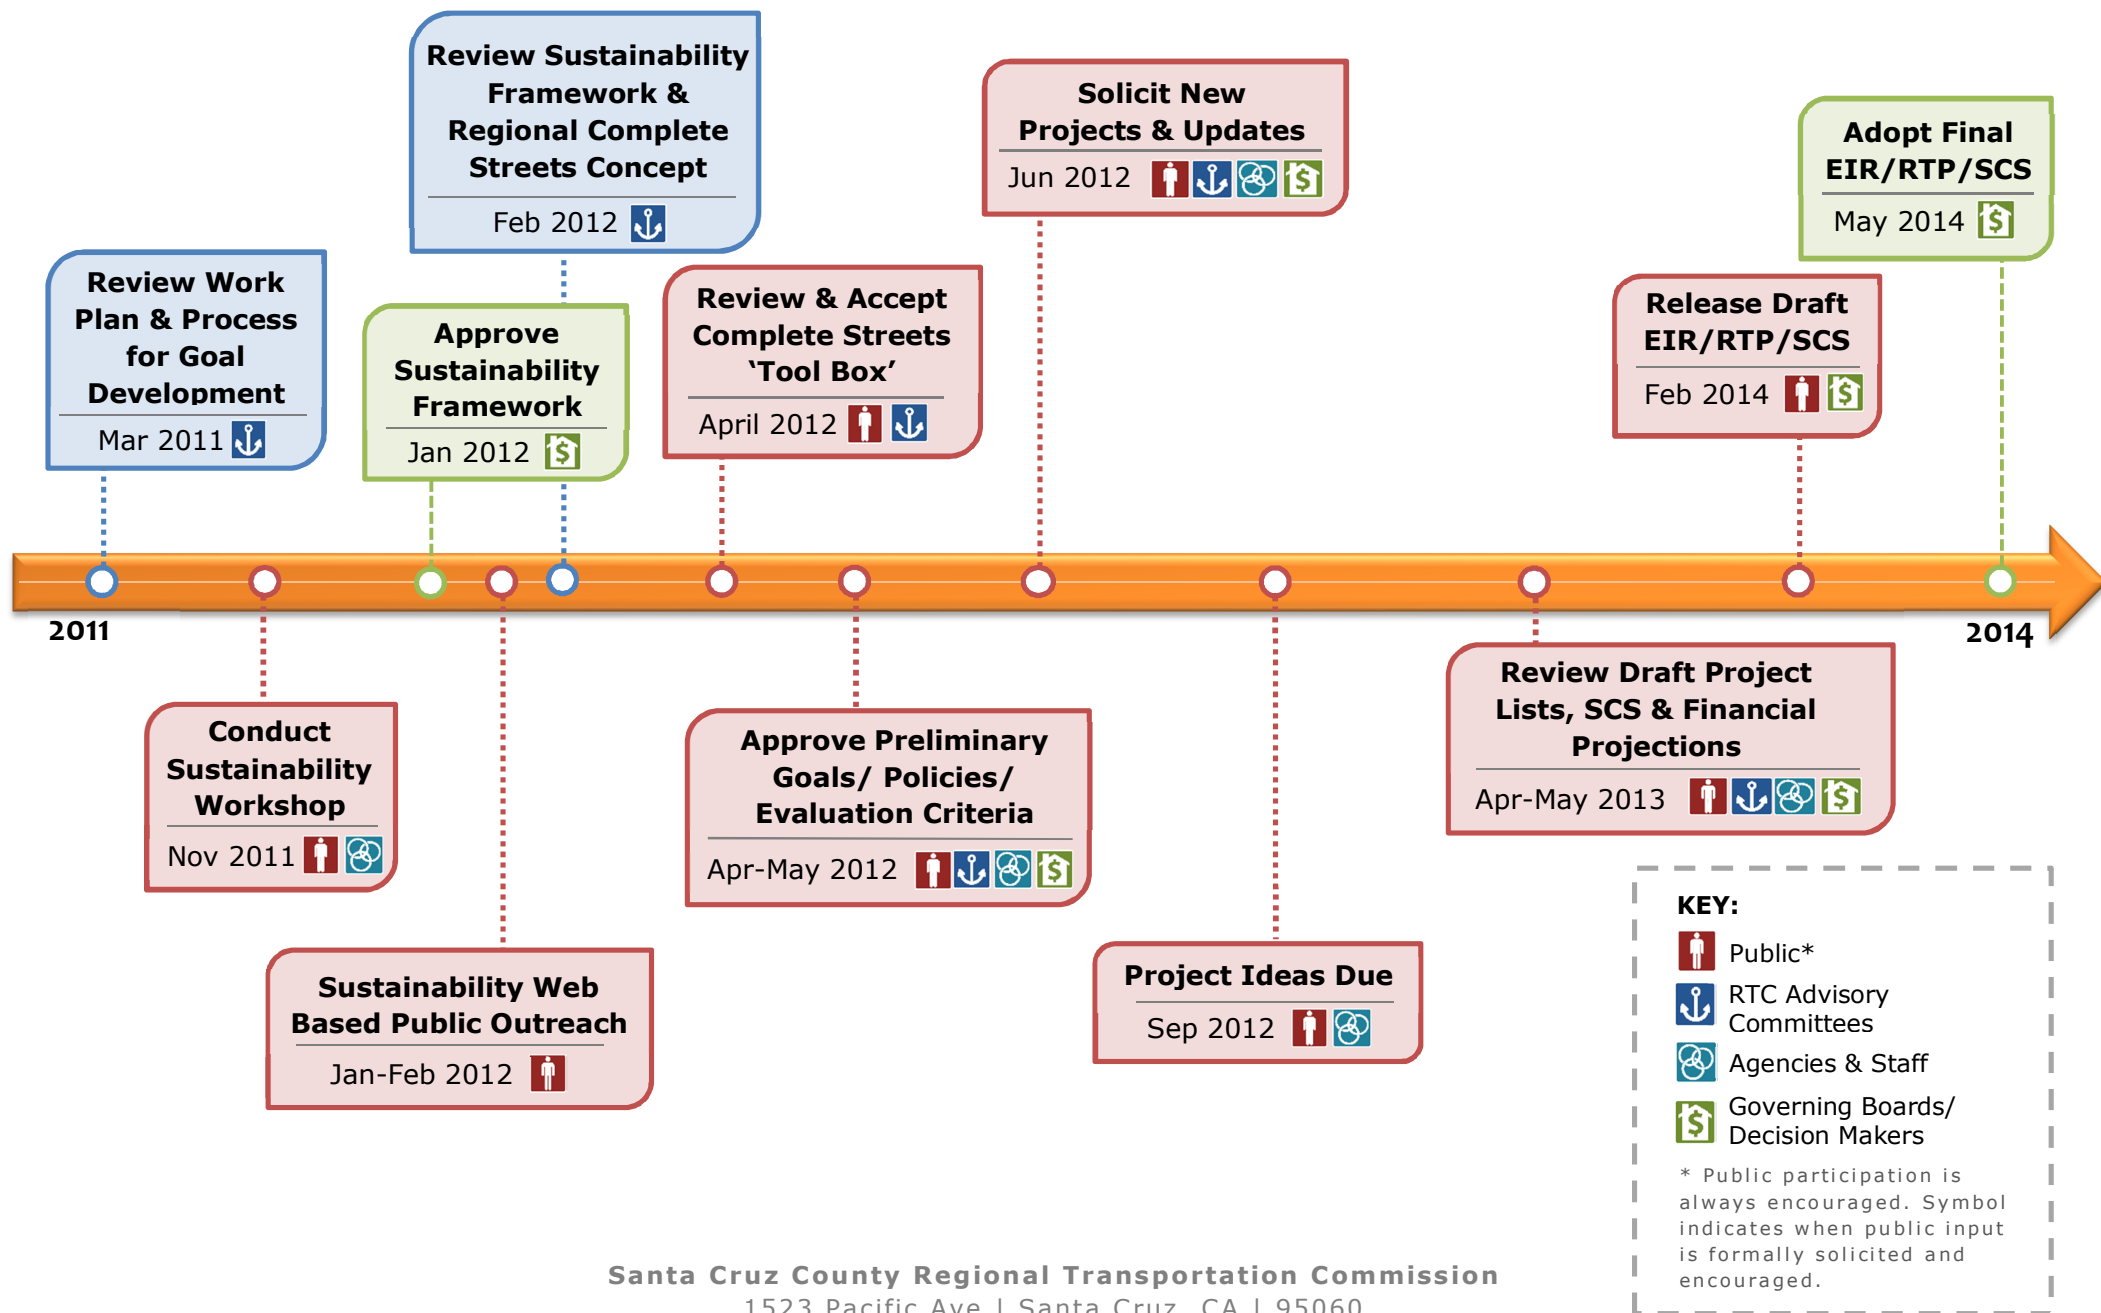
Review Work Plan & Process for Goal Development
Mar 2011

Review Sustainability Framework & Regional Complete Streets Concept
Feb 2012

Approve Sustainability Framework
Jan 2012

Review & Accept Complete Streets 'Tool Box'
April 2012

Solicit New Projects & Updates
Jun 2012

Release Draft EIR/RTP/SCS
Feb 2014

Adopt Final EIR/RTP/SCS
May 2014

2011

2014

Conduct Sustainability Workshop
Nov 2011

Sustainability Web Based Public Outreach
Jan-Feb 2012

Approve Preliminary Goals/ Policies/ Evaluation Criteria
Apr-May 2012

Project Ideas Due
Sep 2012

Review Draft Project Lists, SCS & Financial Projections
Apr-May 2013

KEY:
Public*
RTC Advisory Committees
Agencies & Staff
Governing Boards/ Decision Makers

* Public participation is always encouraged. Symbol indicates when public input is formally solicited and encouraged.

Santa Cruz County Regional Transportation Commission
1523 Pacific Ave | Santa Cruz, CA | 95060